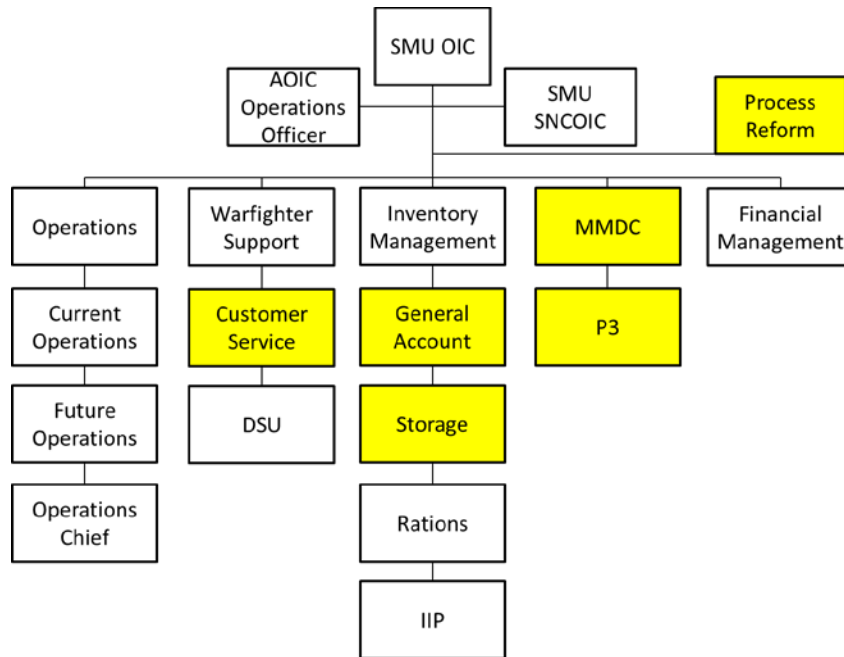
SMU OIC

AOIC Operations Officer

SMU SNCOIC

Process Reform

Operations

Current Operations

Future Operations

Operations Chief

Warfighter Support

Customer Service

DSU

Inventory Management

General Account

Storage

Rations

IIP

MMDC

P3

Financial Management